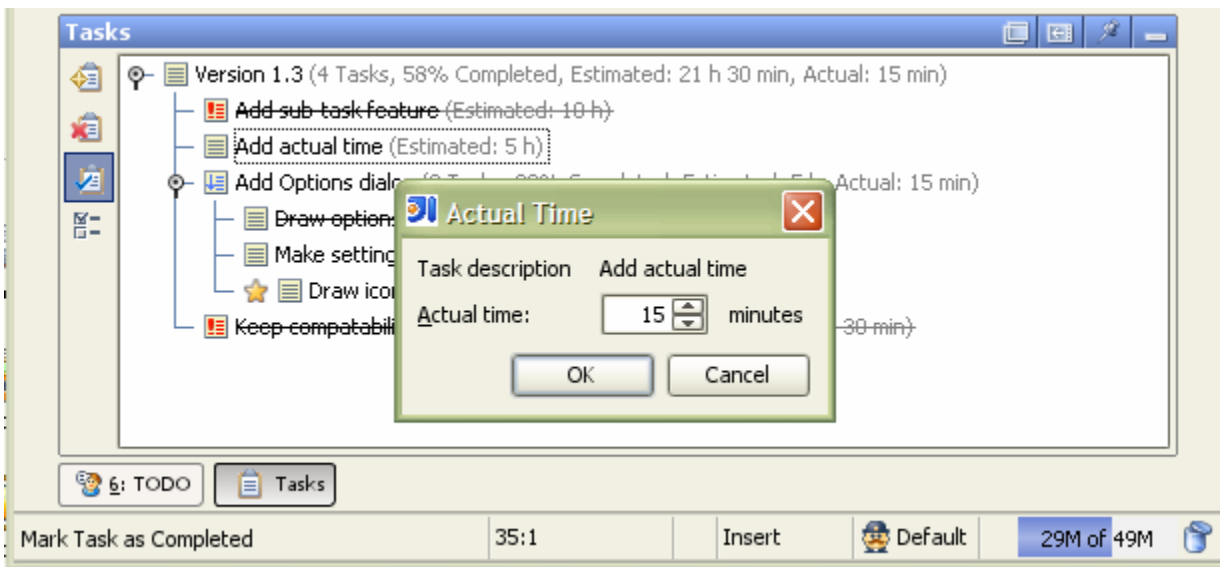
Tasks

Version 1.3 (4 Tasks, 58% Completed, Estimated: 21 h 30 min, Actual: 15 min)
Add sub-task feature (Estimated: 10 h)
Add actual time (Estimated: 5 h)
Add Options dialo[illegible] Actual: 15 min)
Draw option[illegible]
Make setting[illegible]
Draw ico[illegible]
Keep compatabili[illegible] 30 min)

Actual Time
Task description Add actual time
Actual time: 15 minutes
OK Cancel

6: TODO Tasks

Mark Task as Completed 35:1 Insert Default 29M of 49M